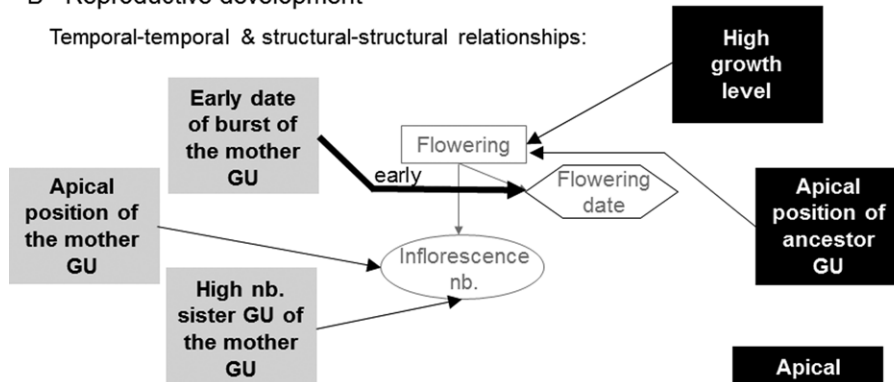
B Reproductive development

Temporal-temporal & structural-structural relationships:

High growth level

Early date of burst of the mother GU

Flowering

early

Flowering date

Apical position of the mother GU

Apical position of ancestor GU

Inflorescence nb.

High nb. sister GU of the mother GU

Apical